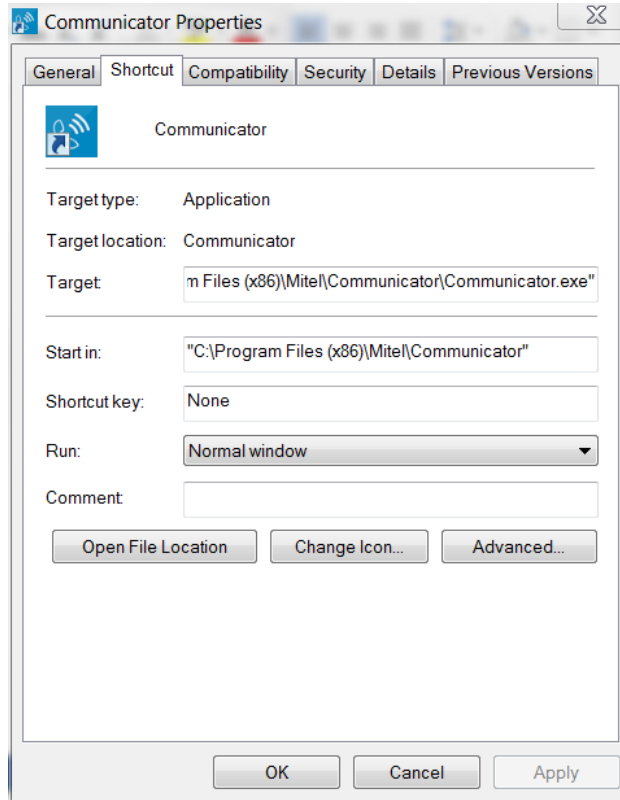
Communicator Properties

General | Shortcut | Compatibility | Security | Details | Previous Versions

Communicator

Target type: Application

Target location: Communicator

Target: m Files (x86)\Mitel\Communicator\Communicator.exe"

Start in: "C:\Program Files (x86)\Mitel\Communicator"

Shortcut key: None

Run: Normal window

Comment:

Open File Location | Change Icon... | Advanced...

OK | Cancel | Apply